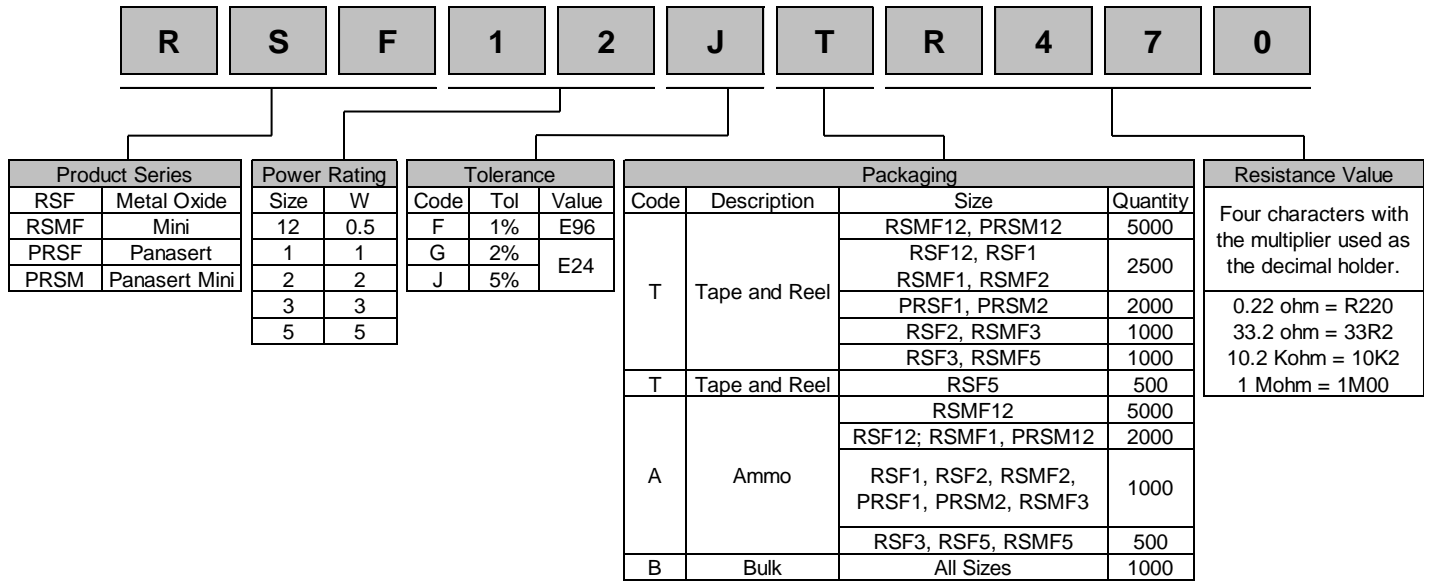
R S F 1 2 J T R 4 7 0

| Product Series | |
|---|---|
| RSF | Metal Oxide |
| RSMF | Mini |
| PRSF | Panasert |
| PRSM | Panasert Mini |

| Power Rating | |
|---|---|
| Size | W |
| 12 | 0.5 |
| 1 | 1 |
| 2 | 2 |
| 3 | 3 |
| 5 | 5 |

| Tolerance | | |
|---|---|---|
| Code | Tol | Value |
| F | 1% | E96 |
| G | 2% | E24 |
| J | 5% | |

| Packaging | | | |
|---|---|---|---|
| Code | Description | Size | Quantity |
| T | Tape and Reel | RSMF12, PRSM12 | 5000 |
| | | RSF12, RSF1 RSMF1, RSMF2 | 2500 |
| | | PRSF1, PRSM2 | 2000 |
| | | RSF2, RSMF3 | 1000 |
| | | RSF3, RSMF5 | 1000 |
| T | Tape and Reel | RSF5 | 500 |
| A | Ammo | RSMF12 | 5000 |
| | | RSF12; RSMF1, PRSM12 | 2000 |
| | | RSF1, RSF2, RSMF2, PRSF1, PRSM2, RSMF3 | 1000 |
| | | RSF3, RSF5, RSMF5 | 500 |
| B | Bulk | All Sizes | 1000 |

Resistance Value

Four characters with the multiplier used as the decimal holder.

0.22 ohm = R220
33.2 ohm = 33R2
10.2 Kohm = 10K2
1 Mohm = 1M00